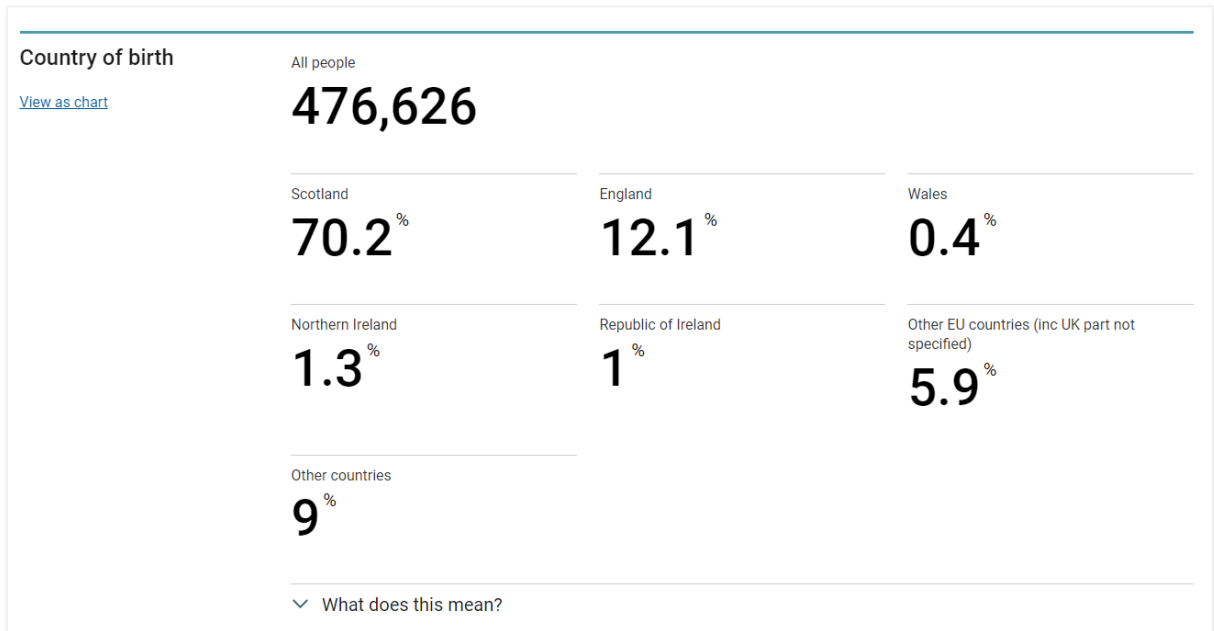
Country of birth

View as chart

All people

476,626

Scotland
70.2 %

England
12.1 %

Wales
0.4 %

Northern Ireland
1.3 %

Republic of Ireland
1 %

Other EU countries (inc UK part not specified)
5.9 %

Other countries
9 %

What does this mean?